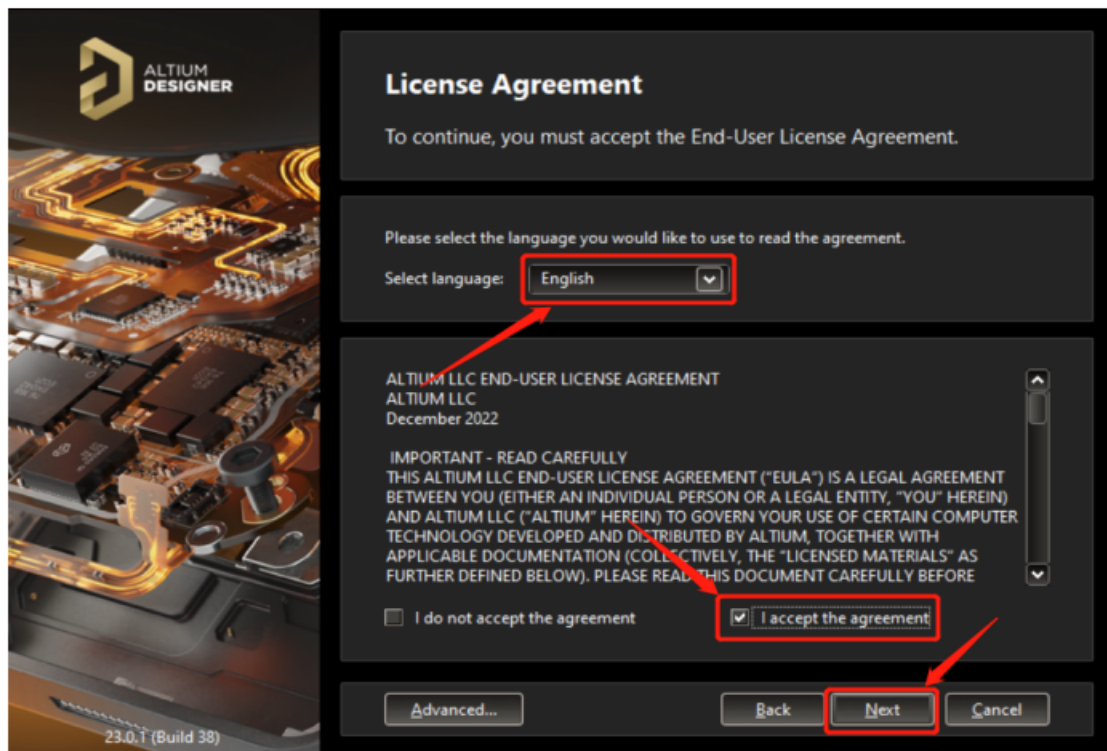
ALTIUM
DESIGNER

License Agreement

To continue, you must accept the End-User License Agreement.

Please select the language you would like to use to read the agreement.

Select language: English

ALTIUM LLC END-USER LICENSE AGREEMENT
ALTIUM LLC
December 2022

IMPORTANT - READ CAREFULLY
THIS ALTIUM LLC END-USER LICENSE AGREEMENT ("EULA") IS A LEGAL AGREEMENT BETWEEN YOU (EITHER AN INDIVIDUAL PERSON OR A LEGAL ENTITY, "YOU" HEREIN) AND ALTIUM LLC ("ALTIUM" HEREIN) TO GOVERN YOUR USE OF CERTAIN COMPUTER TECHNOLOGY DEVELOPED AND DISTRIBUTED BY ALTIUM, TOGETHER WITH APPLICABLE DOCUMENTATION (COLLECTIVELY, THE "LICENSED MATERIALS" AS FURTHER DEFINED BELOW). PLEASE READ THIS DOCUMENT CAREFULLY BEFORE

I do not accept the agreement

I accept the agreement

23.0.1 (Build 38)

Advanced...

Back

Next

Cancel